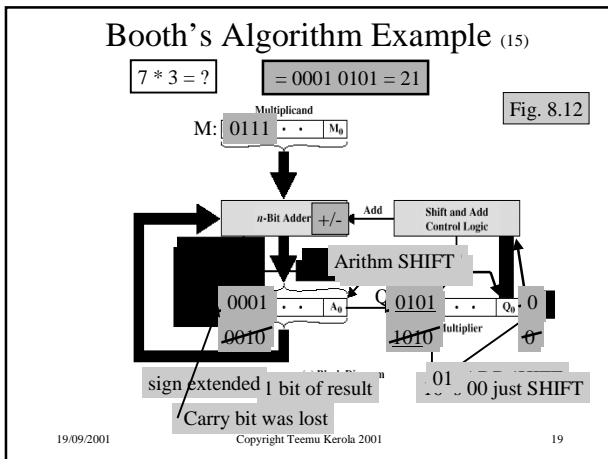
Booth's Algorithm Example (15)

7 * 3 = ?

= 0001 0101 = 21

Fig. 8.12

Multiplicand

M: 0111 · · M₀

n-Bit Adder

+/-

Add

Shift and Add Control Logic

Arithm SHIFT

0001 · · A₀

0010

Q

0101 · · Q₀

1010

Multiplier

0

0

sign extended

1 bit of result

01

00 just SHIFT

Carry bit was lost

19/09/2001

Copyright Teemu Kerola 2001

19